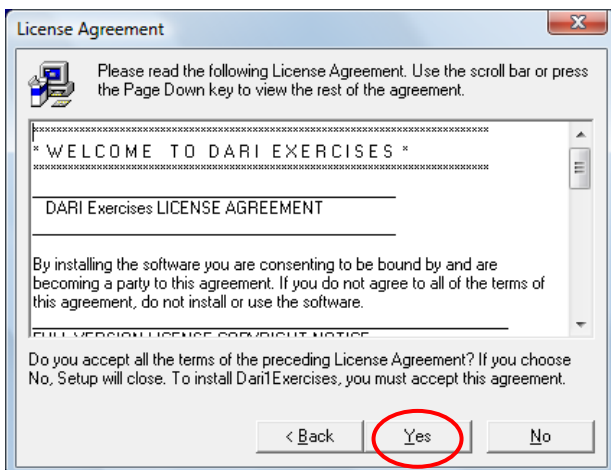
License Agreement

Please read the following License Agreement. Use the scroll bar or press the Page Down key to view the rest of the agreement.

xxxxxxxxxxxxxxxxxxxxxxxxxxxxxxxxxxxxxxxxxxxxxxxxxxxxxxxxxxxxxxxxxxxxxxxxxxxx
* WELCOME TO DARI EXERCISES *
xxxxxxxxxxxxxxxxxxxxxxxxxxxxxxxxxxxxxxxxxxxxxxxxxxxxxxxxxxxxxxxxxxxxxxxxxxxx

DARI Exercises LICENSE AGREEMENT

By installing the software you are consenting to be bound by and are becoming a party to this agreement. If you do not agree to all of the terms of this agreement, do not install or use the software.

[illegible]

Do you accept all the terms of the preceding License Agreement? If you choose No, Setup will close. To install Dari1Exercises, you must accept this agreement.

< Back
Yes
No